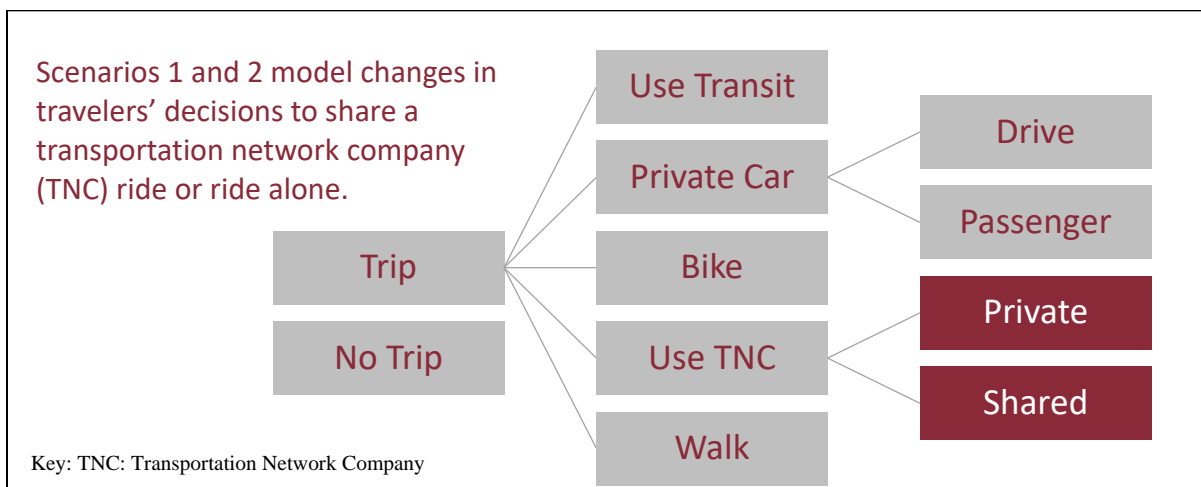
Scenarios 1 and 2 model changes in travelers' decisions to share a transportation network company (TNC) ride or ride alone.

Trip

No Trip

Use Transit

Private Car

Bike

Use TNC

Walk

Drive

Passenger

Private

Shared

Key: TNC: Transportation Network Company